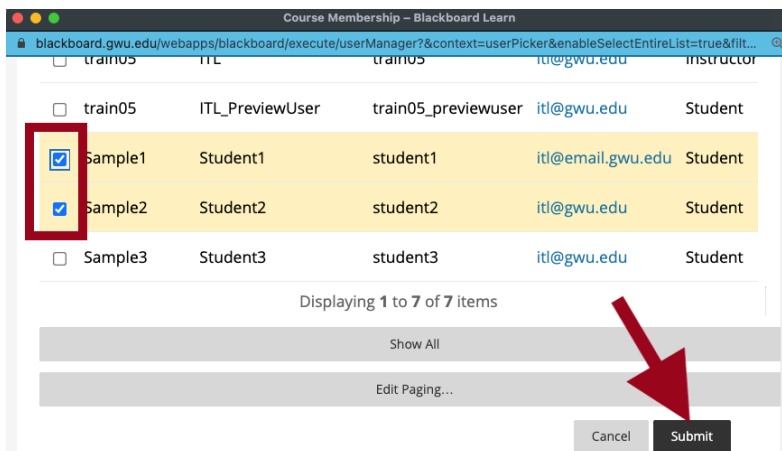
Course Membership – Blackboard Learn

blackboard.gwu.edu/webapps/blackboard/execute/userManager?&context=userPicker&enableSelectEntireList=true&filt...

| | | | | | |
|---|---|---|---|---|---|
| ☐ | train05 | ITL | train05 | itl@gwu.edu | Instructor |
| ☐ | train05 | ITL_PreviewUser | train05_previewuser | itl@gwu.edu | Student |
| ☑ | Sample1 | Student1 | student1 | itl@email.gwu.edu | Student |
| ☑ | Sample2 | Student2 | student2 | itl@gwu.edu | Student |
| ☐ | Sample3 | Student3 | student3 | itl@gwu.edu | Student |

Displaying **1** to **7** of **7** items

Show All

Edit Paging...

Cancel

Submit